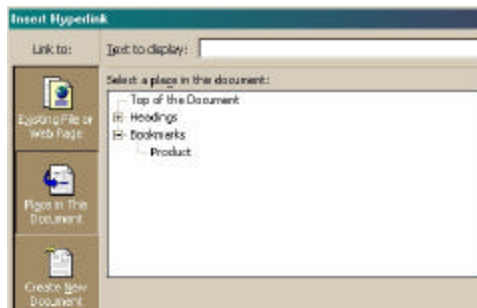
Insert Hyperlink

Link to:

Text to display:

Existing File or Web Page

Place in This Document

Create New Document

Select a place in this document:

Top of the Document

Headings

Bookmarks

Product